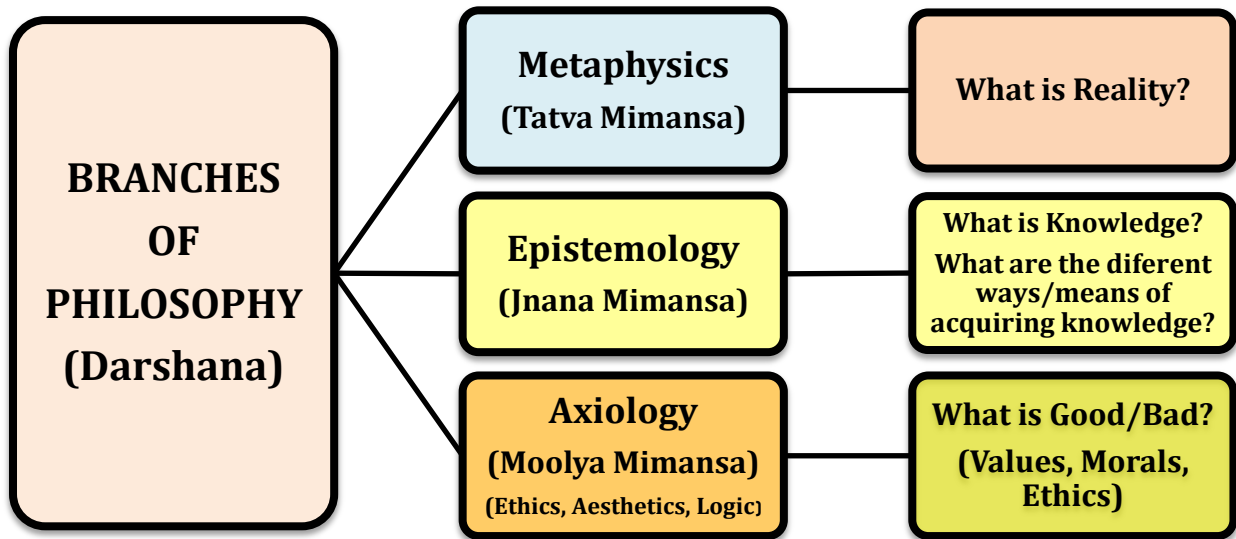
BRANCHES OF PHILOSOPHY (Darshana)

Metaphysics
(Tatva Mimansa)

What is Reality?

Epistemology
(Jnana Mimansa)

What is Knowledge?
What are the diferent ways/means of acquiring knowledge?

Axiology
(Moolya Mimansa)
(Ethics, Aesthetics, Logic)

What is Good/Bad?
(Values, Morals, Ethics)